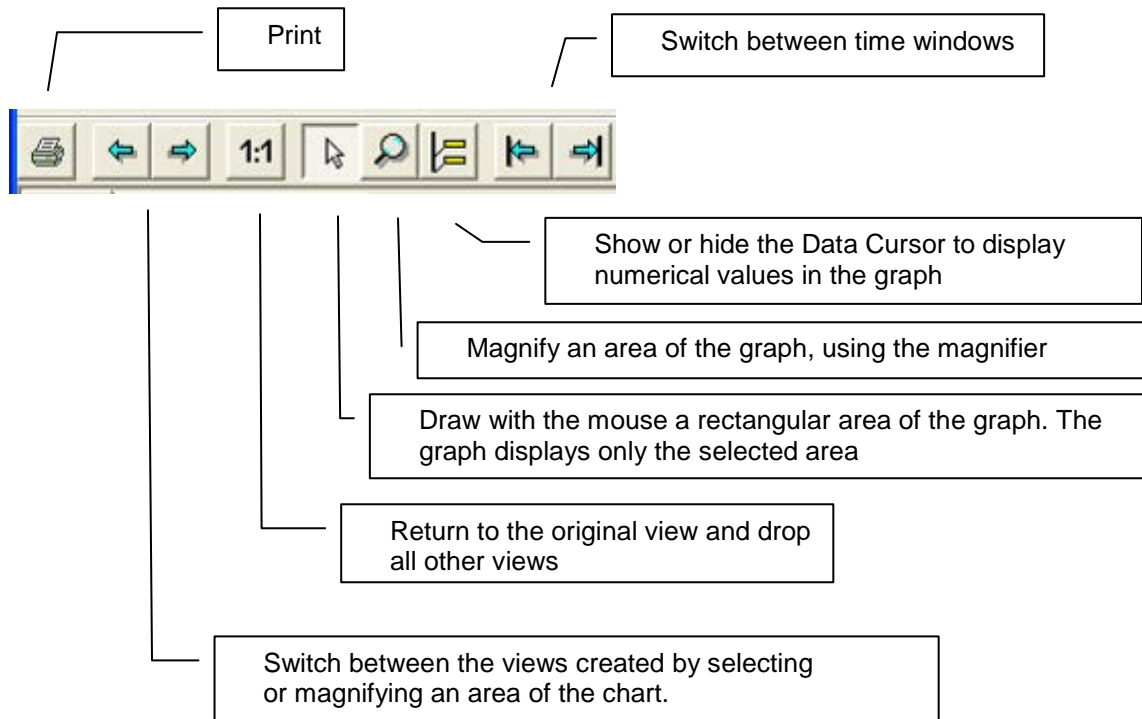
Print

Switch between time windows

1:1

Show or hide the Data Cursor to display numerical values in the graph

Magnify an area of the graph, using the magnifier

Draw with the mouse a rectangular area of the graph. The graph displays only the selected area

Return to the original view and drop all other views

Switch between the views created by selecting or magnifying an area of the chart.